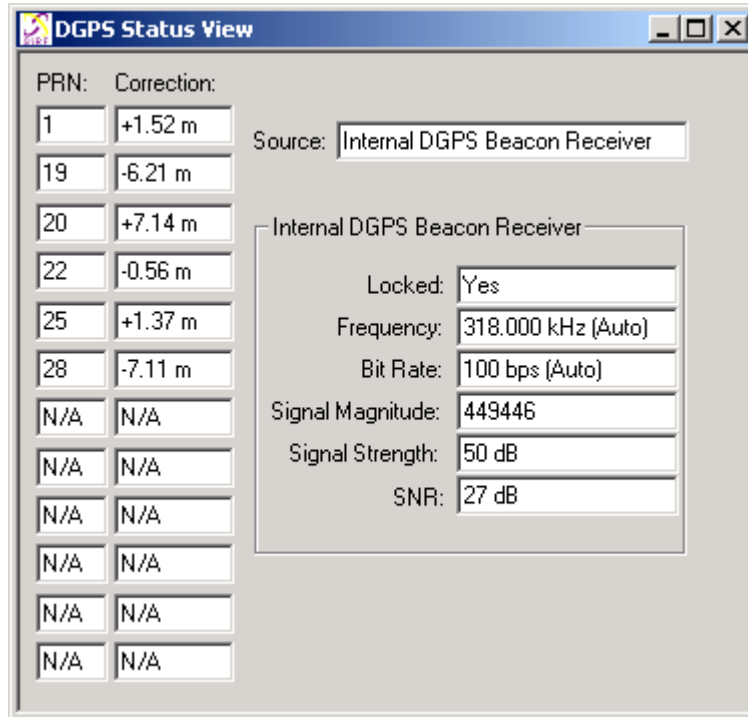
DGPS Status View

| PRN: | Correction: |
|---|---|
| 1 | +1.52 m |
| 19 | -6.21 m |
| 20 | +7.14 m |
| 22 | -0.56 m |
| 25 | +1.37 m |
| 28 | -7.11 m |
| N/A | N/A |
| N/A | N/A |
| N/A | N/A |
| N/A | N/A |
| N/A | N/A |
| N/A | N/A |

Source: Internal DGPS Beacon Receiver

Internal DGPS Beacon Receiver

Locked: Yes
Frequency: 318.000 kHz (Auto)
Bit Rate: 100 bps (Auto)
Signal Magnitude: 449446
Signal Strength: 50 dB
SNR: 27 dB